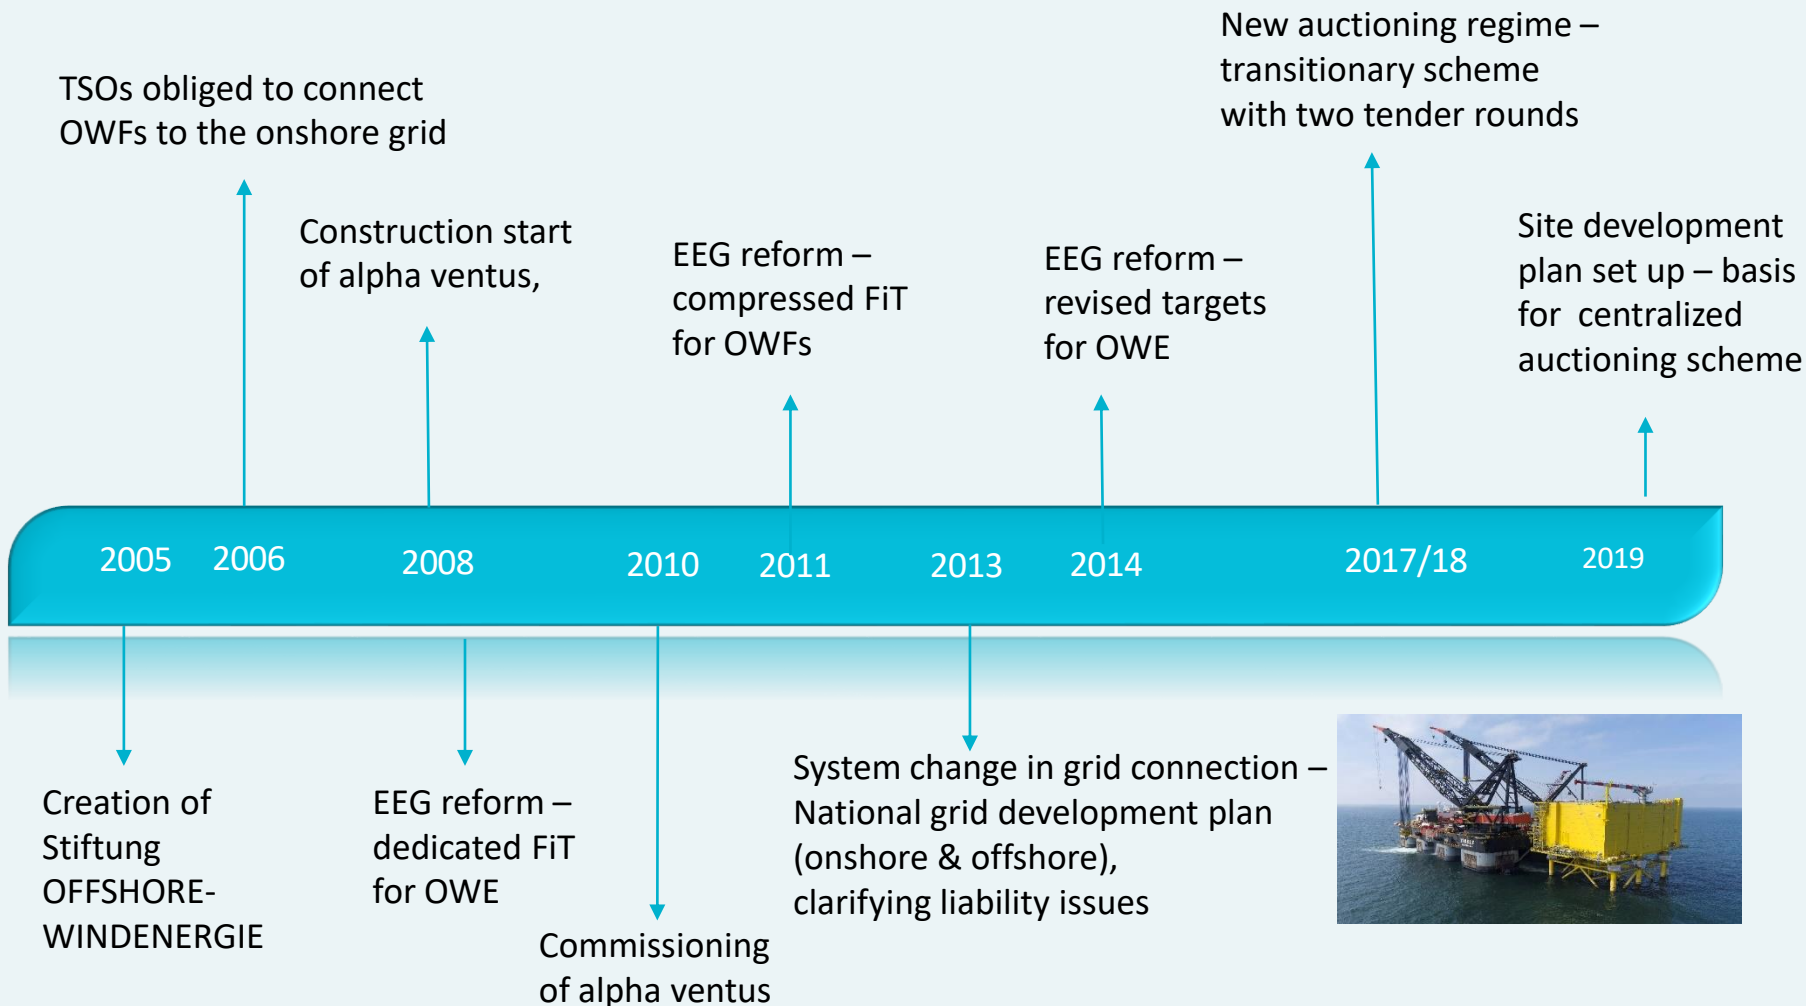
New auctioning regime – transitionary scheme with two tender rounds

TSOs obliged to connect OWFs to the onshore grid

Construction start of alpha ventus,

EEG reform – compressed FiT for OWFs

EEG reform – revised targets for OWE

Site development plan set up – basis for centralized auctioning scheme

2005 2006 2008 2010 2011 2013 2014 2017/18 2019

Creation of Stiftung OFFSHORE-WINDENERGIE

EEG reform – dedicated FiT for OWE

Commissioning of alpha ventus

System change in grid connection – National grid development plan (onshore & offshore), clarifying liability issues